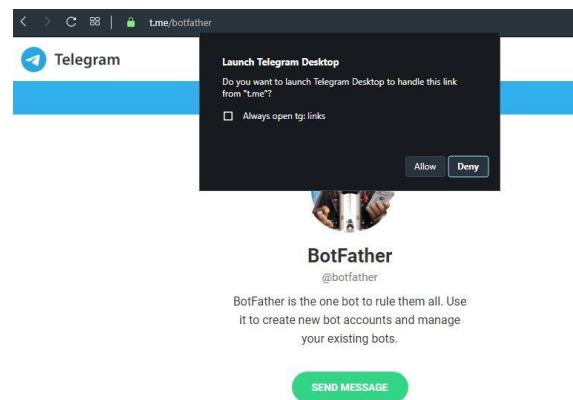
t.me/botfather

Telegram

Launch Telegram Desktop

Do you want to launch Telegram Desktop to handle this link from "t.me"?

Always open tg: links

Allow

Deny

BotFather

@botfather

BotFather is the one bot to rule them all. Use it to create new bot accounts and manage your existing bots.

SEND MESSAGE